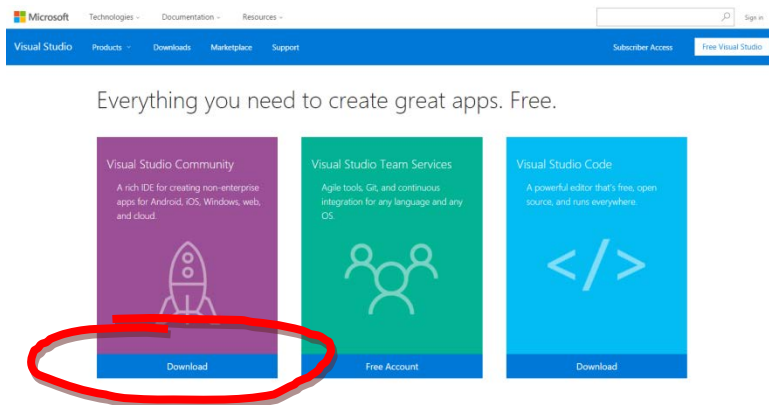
Microsoft Technologies Documentation Resources Sign in

Visual Studio Products Downloads Marketplace Support Subscriber Access Free Visual Studio

Everything you need to create great apps. Free.

Visual Studio Community

A rich IDE for creating non-enterprise apps for Android, iOS, Windows, web, and cloud.

Download

Visual Studio Team Services

Agile tools, Git, and continuous integration for any language and any OS.

Free Account

Visual Studio Code

A powerful editor that's free, open source, and runs everywhere.

</>

Download